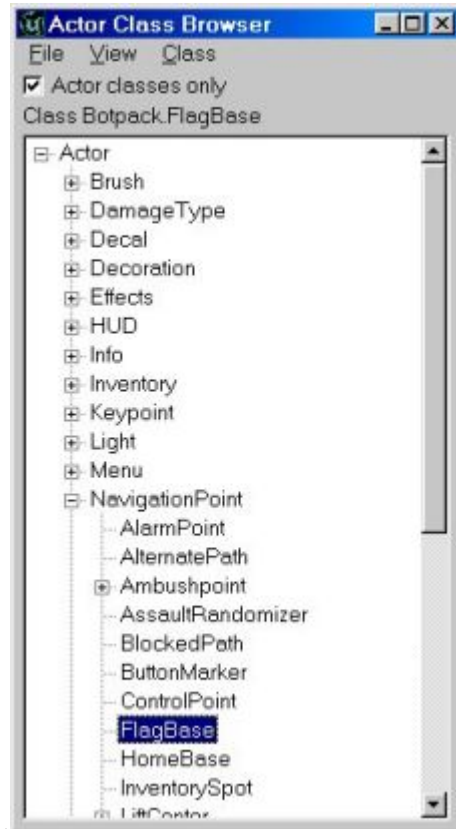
Actor Class Browser

File View Class

Actor classes only

Class Botpack.FlagBase

Actor
Brush
DamageType
Decal
Decoration
Effects
HUD
Info
Inventory
Keypoint
Light
Menu
NavigationPoint
AlarmPoint
AlternatePath
Ambushpoint
AssaultRandomizer
BlockedPath
ButtonMarker
ControlPoint
FlagBase
HomeBase
InventorySpot
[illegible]